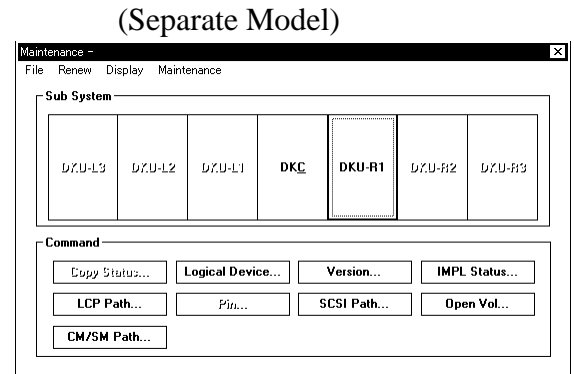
(Separate Model)

Maintenance -

File Renew Display Maintenance

Sub System

DKU-L3 DKU-L2 DKU-L1 DKC DKU-R1 DKU-R2 DKU-R3

Command

Copy Status... Logical Device... Version... IMPL Status...

LCP Path... Pin... SCSI Path... Open Vol...

CM/SM Path...